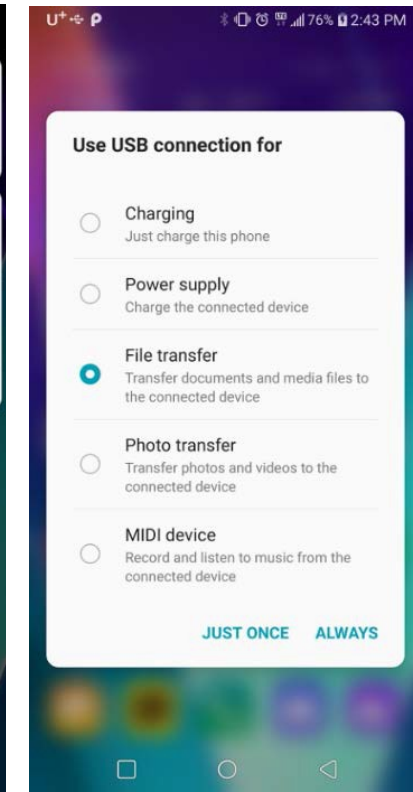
U⁺ P

76% 2:43 PM

Use USB connection for

Charging
Just charge this phone

Power supply
Charge the connected device

File transfer
Transfer documents and media files to the connected device

Photo transfer
Transfer photos and videos to the connected device

MIDI device
Record and listen to music from the connected device

JUST ONCE ALWAYS